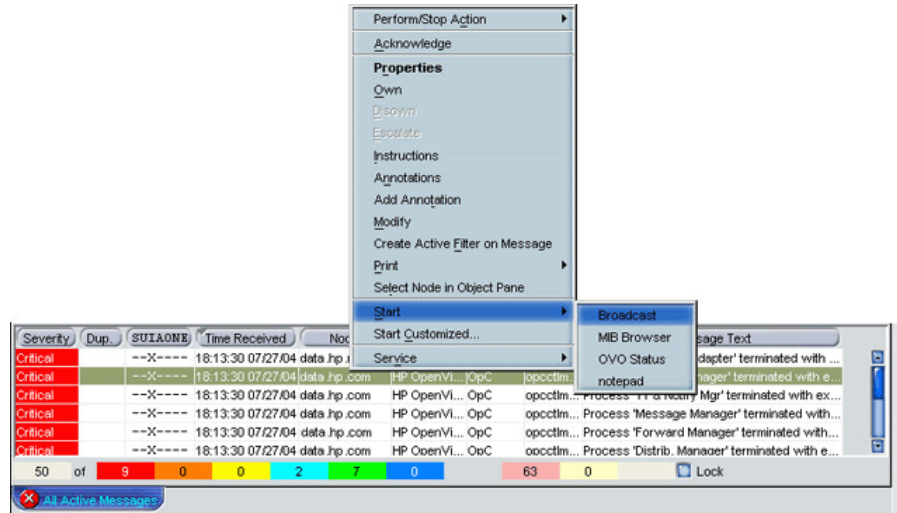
Perform/Stop Action
Acknowledge
Properties
Own
Disown
Escalate
Instructions
Annotations
Add Annotation
Modify
Create Active Filter on Message
Print
Select Node in Object Pane
Start
Start Customized...
Service

Broadcast
MIB Browser
OVO Status
notepad

| Severity | Dup. | SUIAONE | Time Received | Noc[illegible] | | | | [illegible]sage Text |
|---|---|---|---|---|---|---|---|---|
| Critical | | --X---- | 18:13:30 07/27/04 | data.hp.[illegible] | | | | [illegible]dapter' terminated with ... |
| Critical | | --X---- | 18:13:30 07/27/04 | data.hp.com | HP OpenVi... | OpC | opcctlm... | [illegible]nager' terminated with e... |
| Critical | | --X---- | 18:13:30 07/27/04 | data.hp.com | HP OpenVi... | OpC | opcctlm... | Process 'TT & Notify Mgr' terminated with ex... |
| Critical | | --X---- | 18:13:30 07/27/04 | data.hp.com | HP OpenVi... | OpC | opcctlm... | Process 'Message Manager' terminated with... |
| Critical | | --X---- | 18:13:30 07/27/04 | data.hp.com | HP OpenVi... | OpC | opcctlm... | Process 'Forward Manager' terminated with... |
| Critical | | --X---- | 18:13:30 07/27/04 | data.hp.com | HP OpenVi... | OpC | opcctlm... | Process 'Distrib. Manager' terminated with e... |

50 of 9 0 0 2 7 0 63 0 Lock

All Active Messages